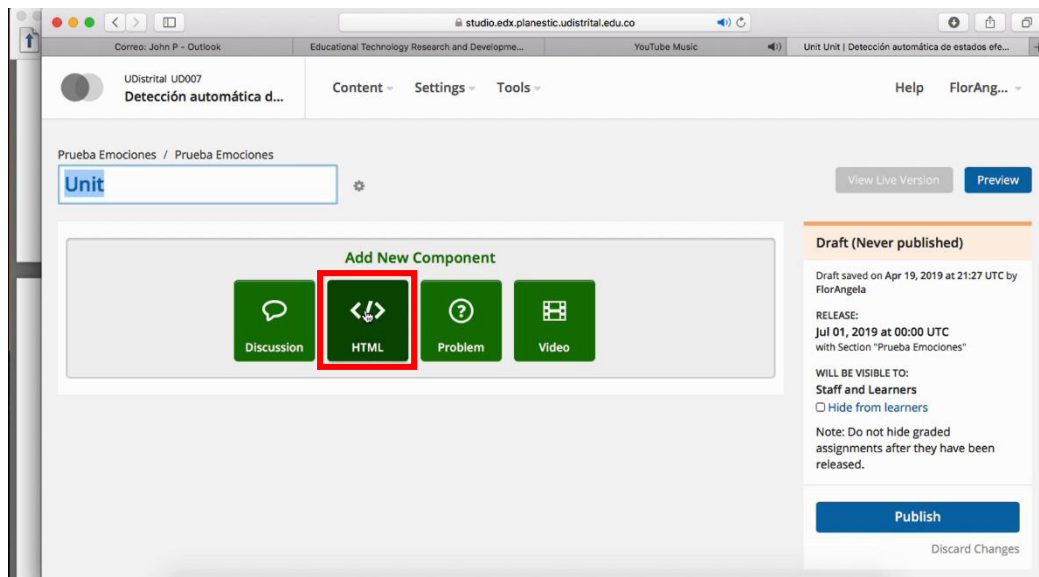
studio.edx.planestic.udistrital.edu.co

Correo: John P - Outlook | Educational Technology Research and Developme... | YouTube Music | Unit Unit | Detección automática de estados efe...

UDistrital UD007
Detección automática d...

Content Settings Tools

Help FlorAng...

Prueba Emociones / Prueba Emociones

Unit

View Live Version
Preview

Add New Component

Discussion
HTML
Problem
Video

Draft (Never published)

Draft saved on Apr 19, 2019 at 21:27 UTC by FlorAngela

RELEASE:
Jul 01, 2019 at 00:00 UTC
with Section "Prueba Emociones"

WILL BE VISIBLE TO:
Staff and Learners
☐ Hide from learners

Note: Do not hide graded assignments after they have been released.

Publish

Discard Changes